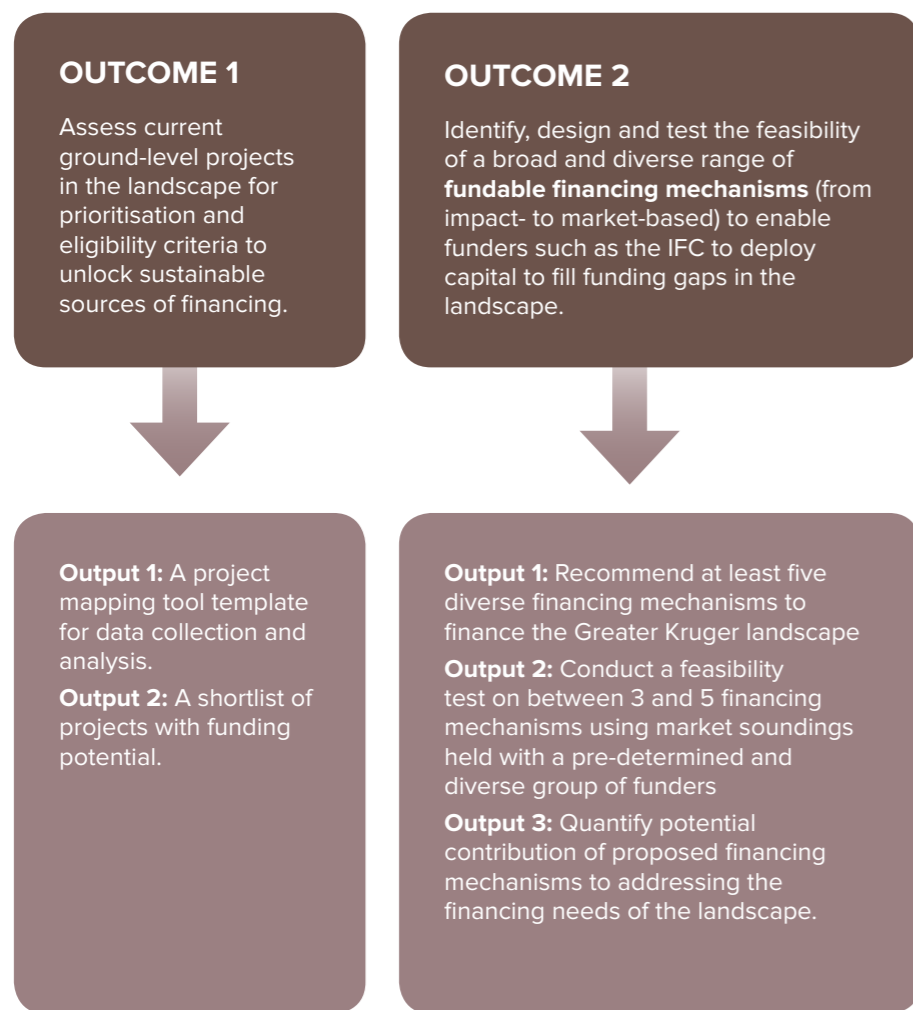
OUTCOME 1

Assess current ground-level projects in the landscape for prioritisation and eligibility criteria to unlock sustainable sources of financing.

OUTCOME 2

Identify, design and test the feasibility of a broad and diverse range of **fundable financing mechanisms** (from impact- to market-based) to enable funders such as the IFC to deploy capital to fill funding gaps in the landscape.

**Output 1:** A project mapping tool template for data collection and analysis.

**Output 2:** A shortlist of projects with funding potential.

**Output 1:** Recommend at least five diverse financing mechanisms to finance the Greater Kruger landscape

**Output 2:** Conduct a feasibility test on between 3 and 5 financing mechanisms using market soundings held with a pre-determined and diverse group of funders

**Output 3:** Quantify potential contribution of proposed financing mechanisms to addressing the financing needs of the landscape.